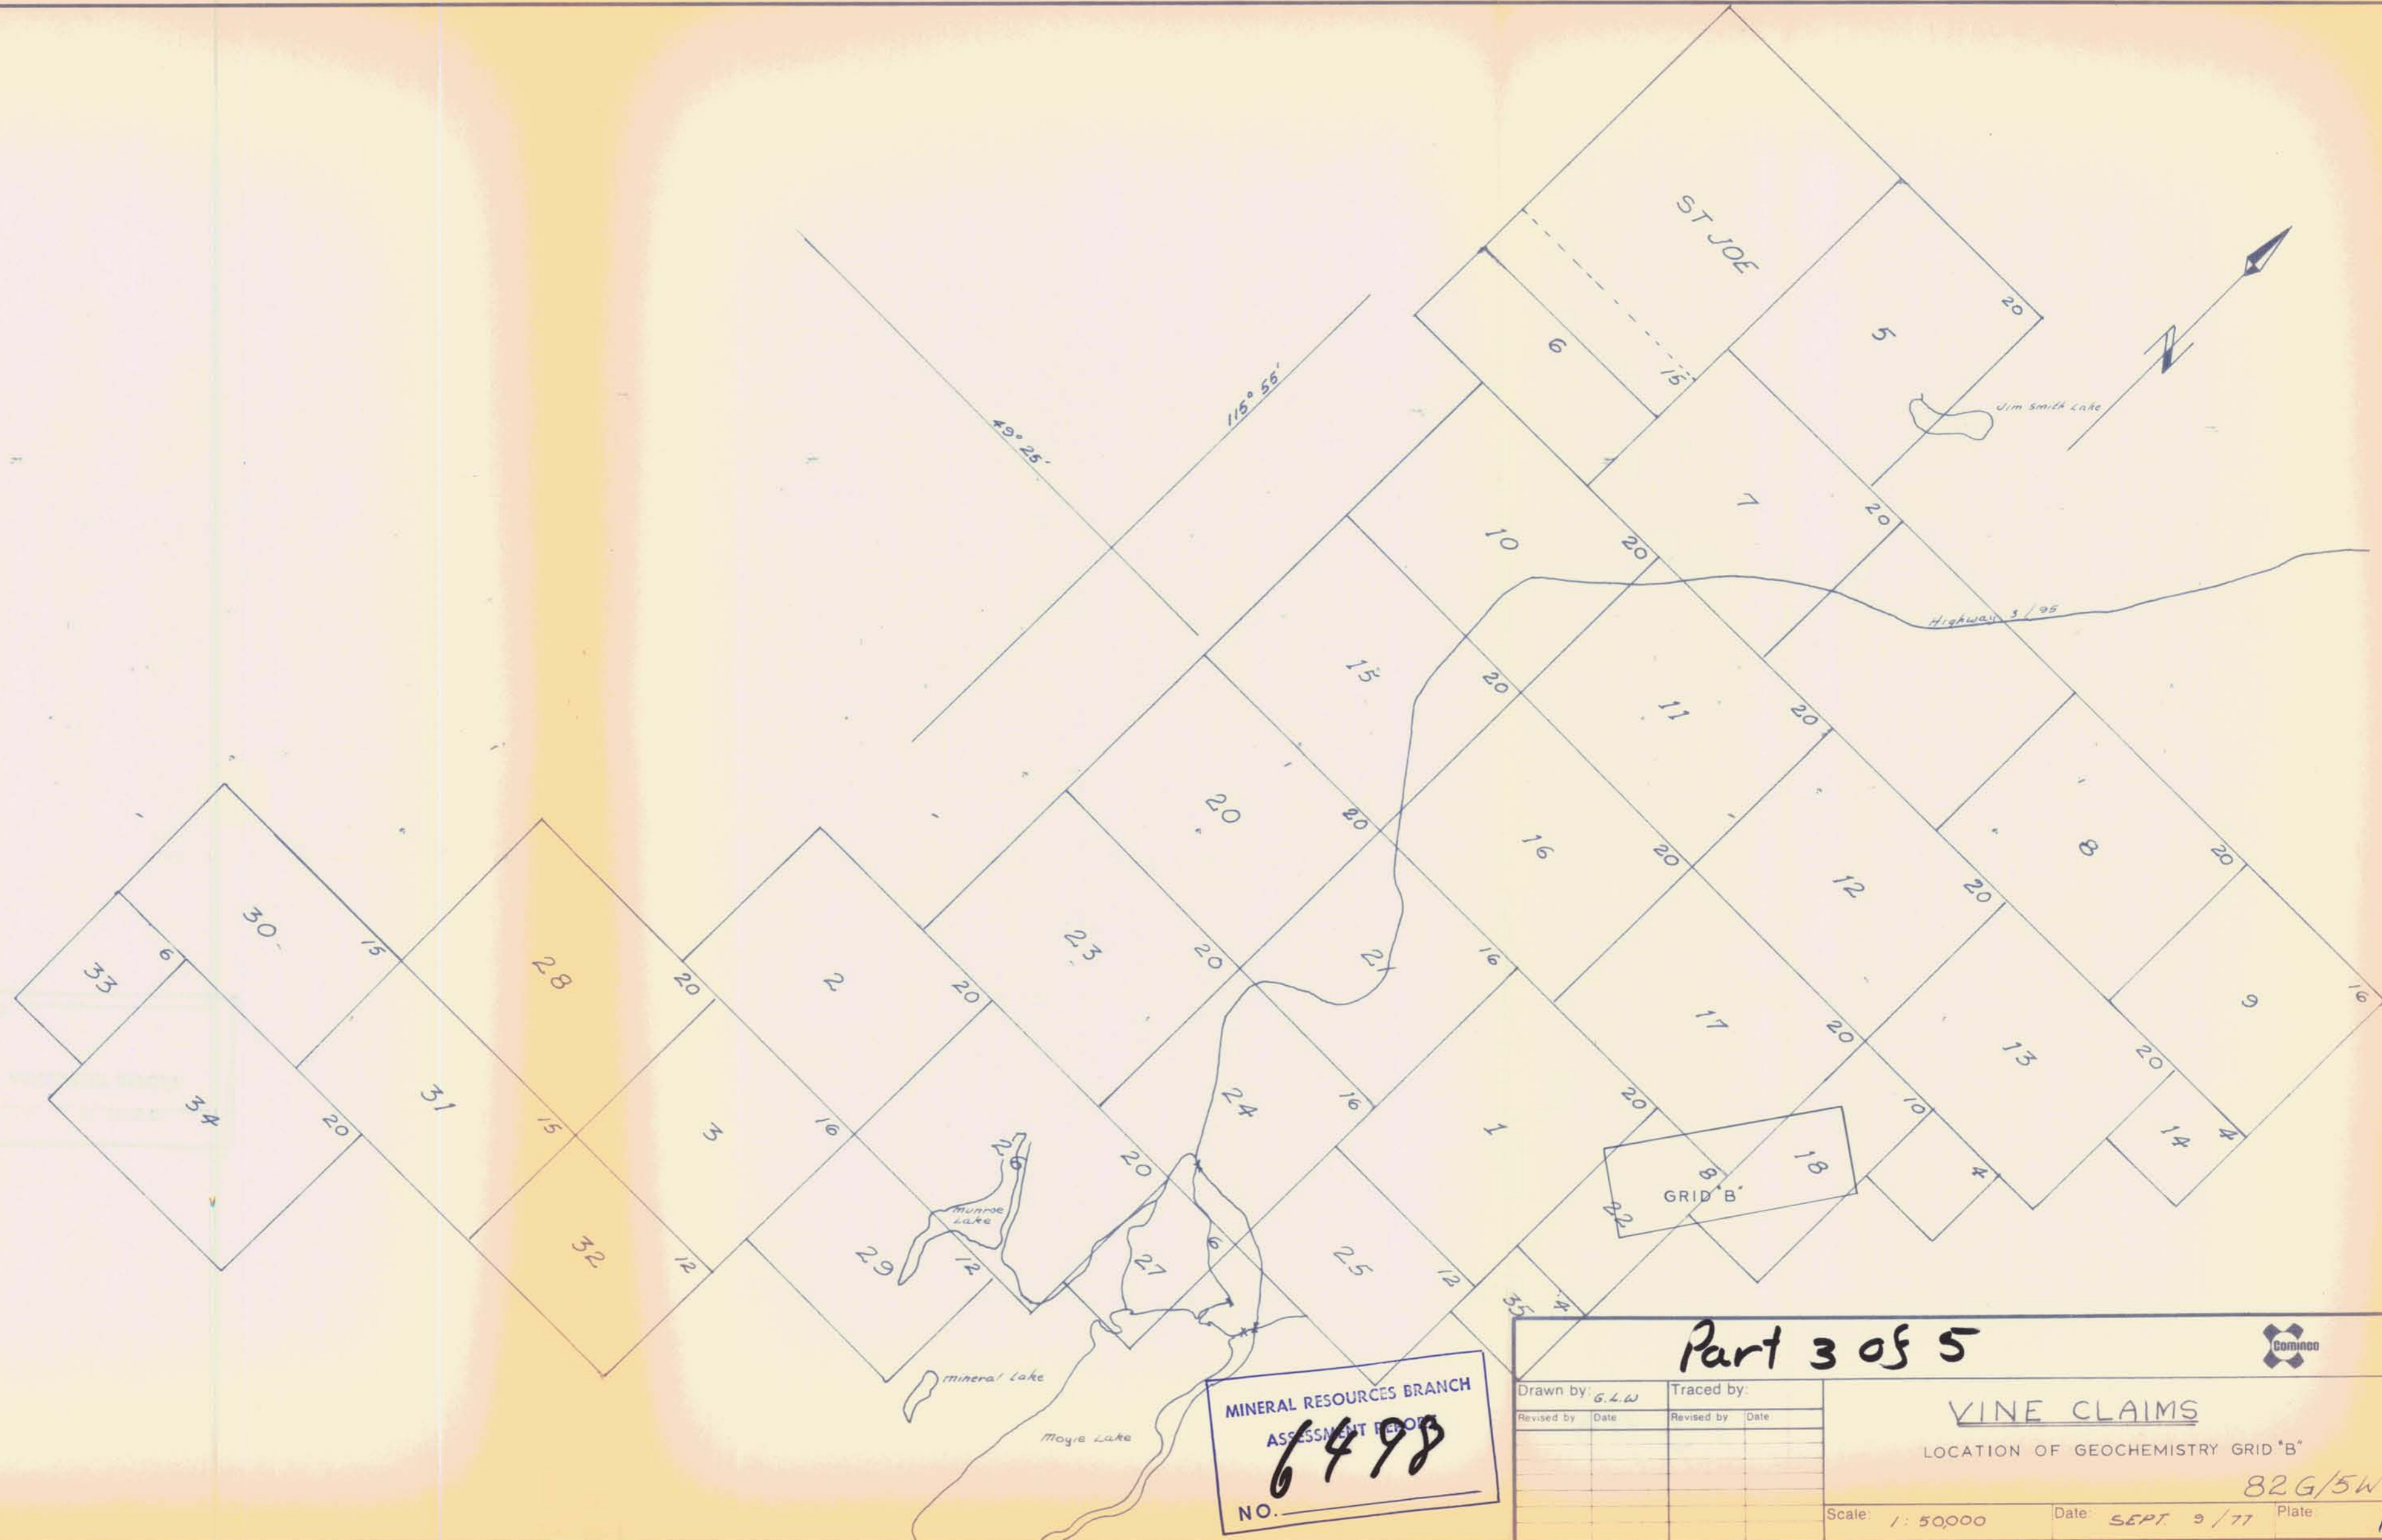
ST JOE

5

20

6

15

N

Jim Smith Lake

115° 55'

49° 25'

7

20

10

20

Highway 3 / 95

15

20

11

20

20

20

16

20

12

20

8

20

30

33

6

15

28

20

2

20

23

20

21

16

17

20

13

20

9

16

34

20

31

15

3

16

26

20

24

16

1

20

10

14

4

18

GRID 'B'

22

4

Munroe Lake

32

12

29

12

27

6

25

12

35

4

Mineral Lake

Moyie Lake

MINERAL RESOURCES BRANCH
ASSESSMENT REPORT
NO. 6498

Part 3 of 5

Cominco

Drawn by: G.L.W

Traced by:

Revised by

Date

Revised by

Date

VINE CLAIMS

LOCATION OF GEOCHEMISTRY GRID "B"

82G/5W

Scale: 1: 50,000

Date: SEPT 9 / 77

Plate: